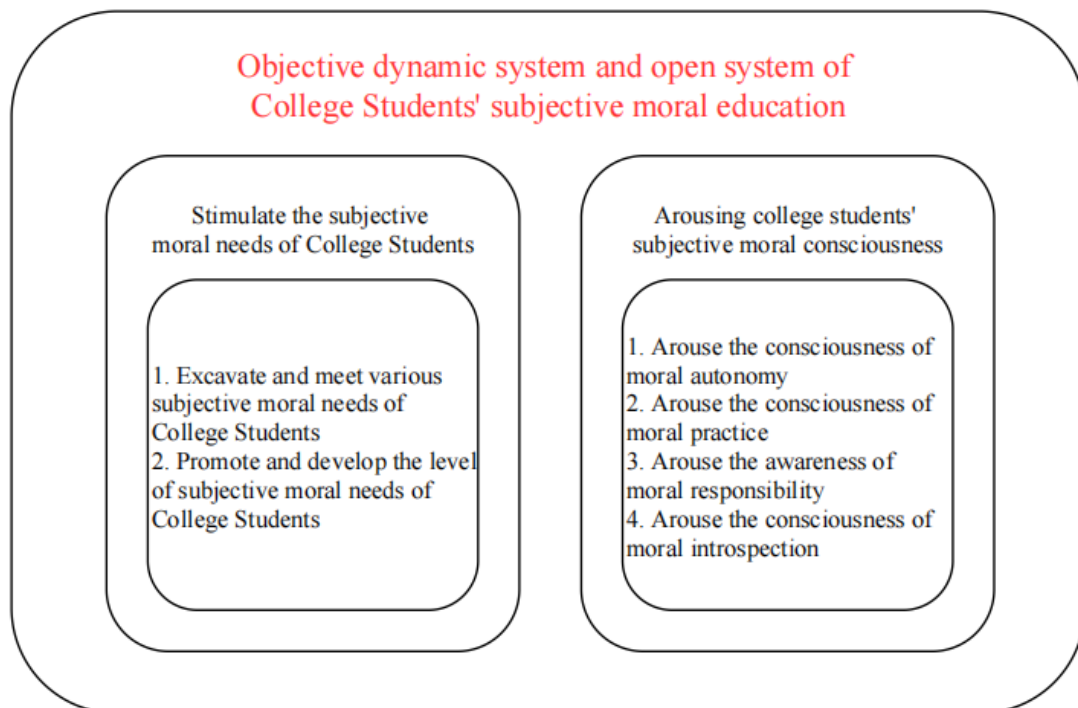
Objective dynamic system and open system of College Students' subjective moral education

Stimulate the subjective moral needs of College Students

1. Excavate and meet various subjective moral needs of College Students
2. Promote and develop the level of subjective moral needs of College Students

Arousing college students' subjective moral consciousness

1. Arouse the consciousness of moral autonomy
2. Arouse the consciousness of moral practice
3. Arouse the awareness of moral responsibility
4. Arouse the consciousness of moral introspection